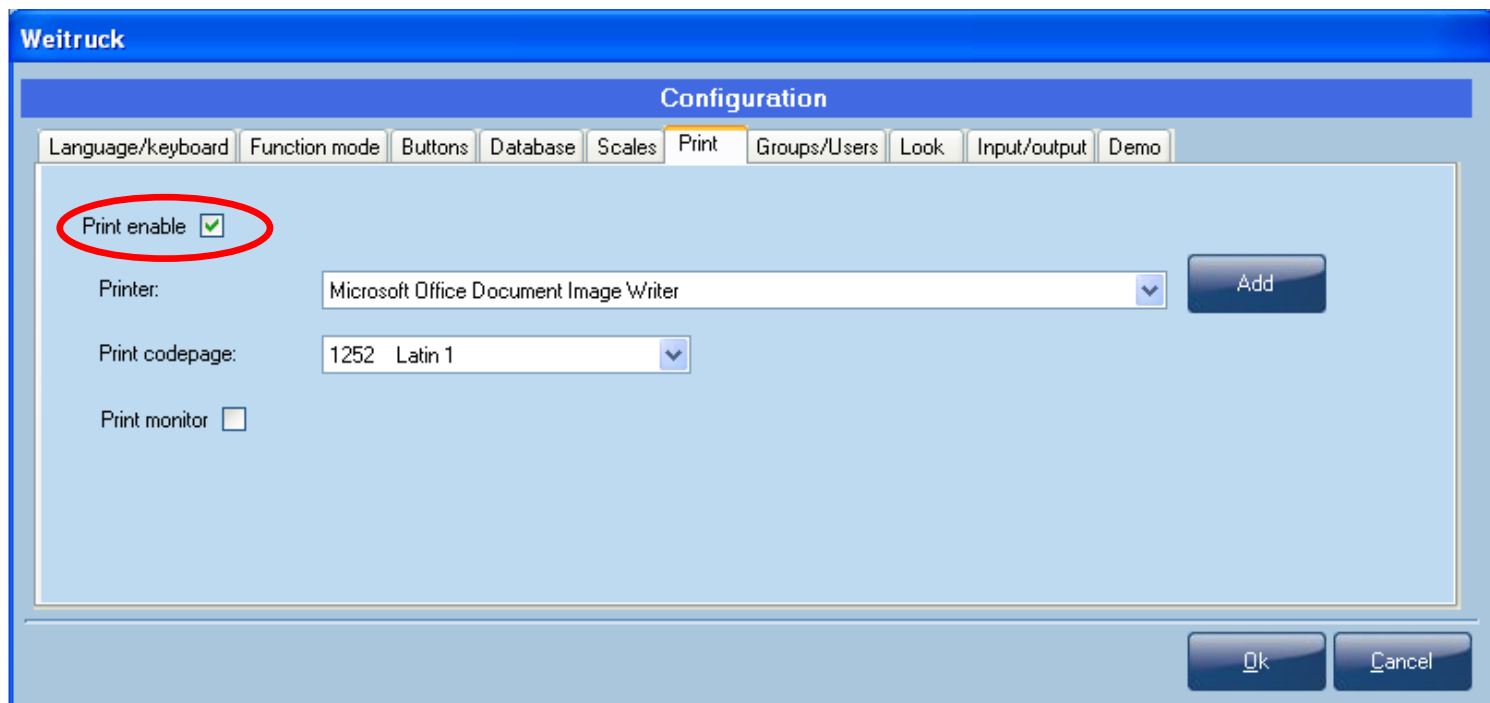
Weitruck

Configuration

Language/keyboard | Function mode | Buttons | Database | Scales | Print | Groups/Users | Look | Input/output | Demo

Print enable ☑

Printer: Microsoft Office Document Image Writer

Add

Print codepage: 1252 Latin 1

Print monitor ☐

Ok

Cancel